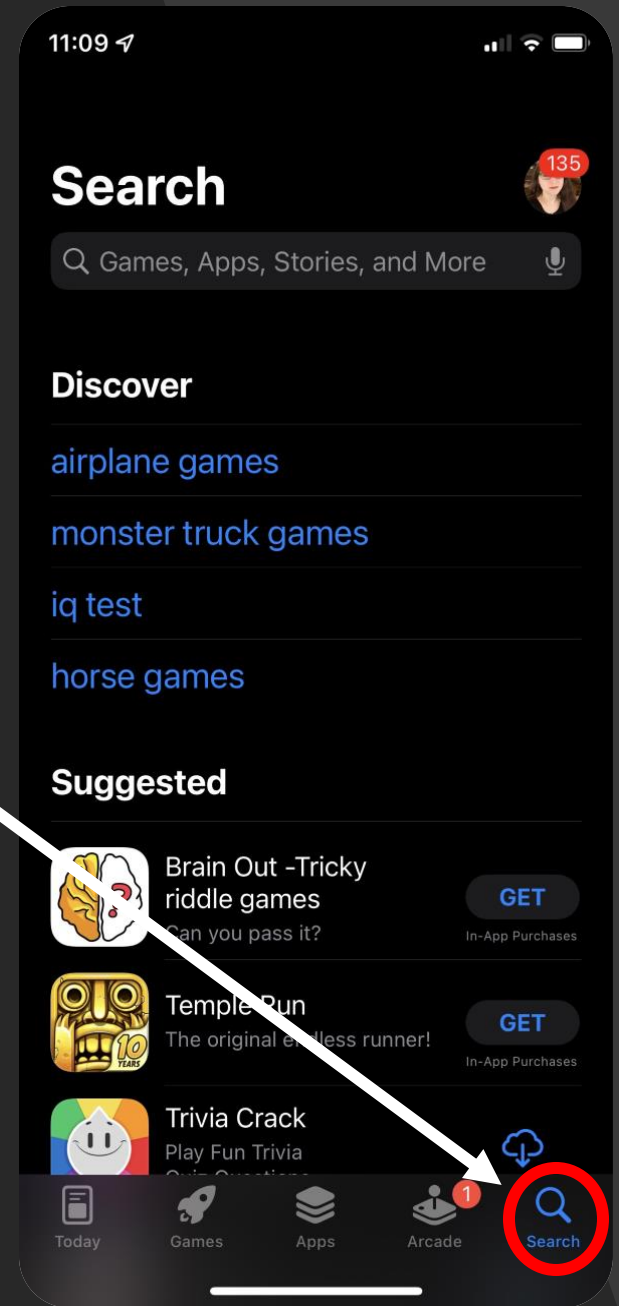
11:09

135

Search

Games, Apps, Stories, and More

Discover

airplane games

monster truck games

iq test

horse games

Suggested

Brain Out -Tricky riddle games
Can you pass it?
GET
In-App Purchases

Temple Run
The original e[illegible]less runner!
GET
In-App Purchases

Trivia Crack
Play Fun Trivia
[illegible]

Today
Games
Apps
1
Arcade
Search